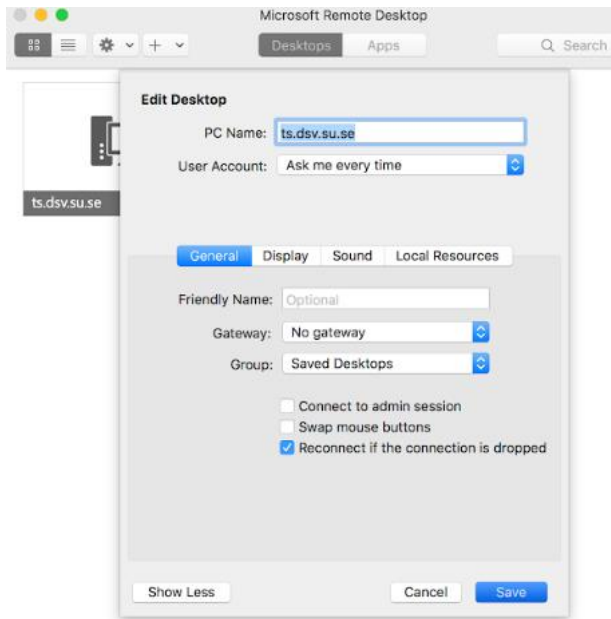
Microsoft Remote Desktop

Desktops Apps

Search

ts.dsv.su.se

Edit Desktop

PC Name: ts.dsv.su.se

User Account: Ask me every time

General Display Sound Local Resources

Friendly Name: Optional

Gateway: No gateway

Group: Saved Desktops

Connect to admin session

Swap mouse buttons

Reconnect if the connection is dropped

Show Less

Cancel

Save